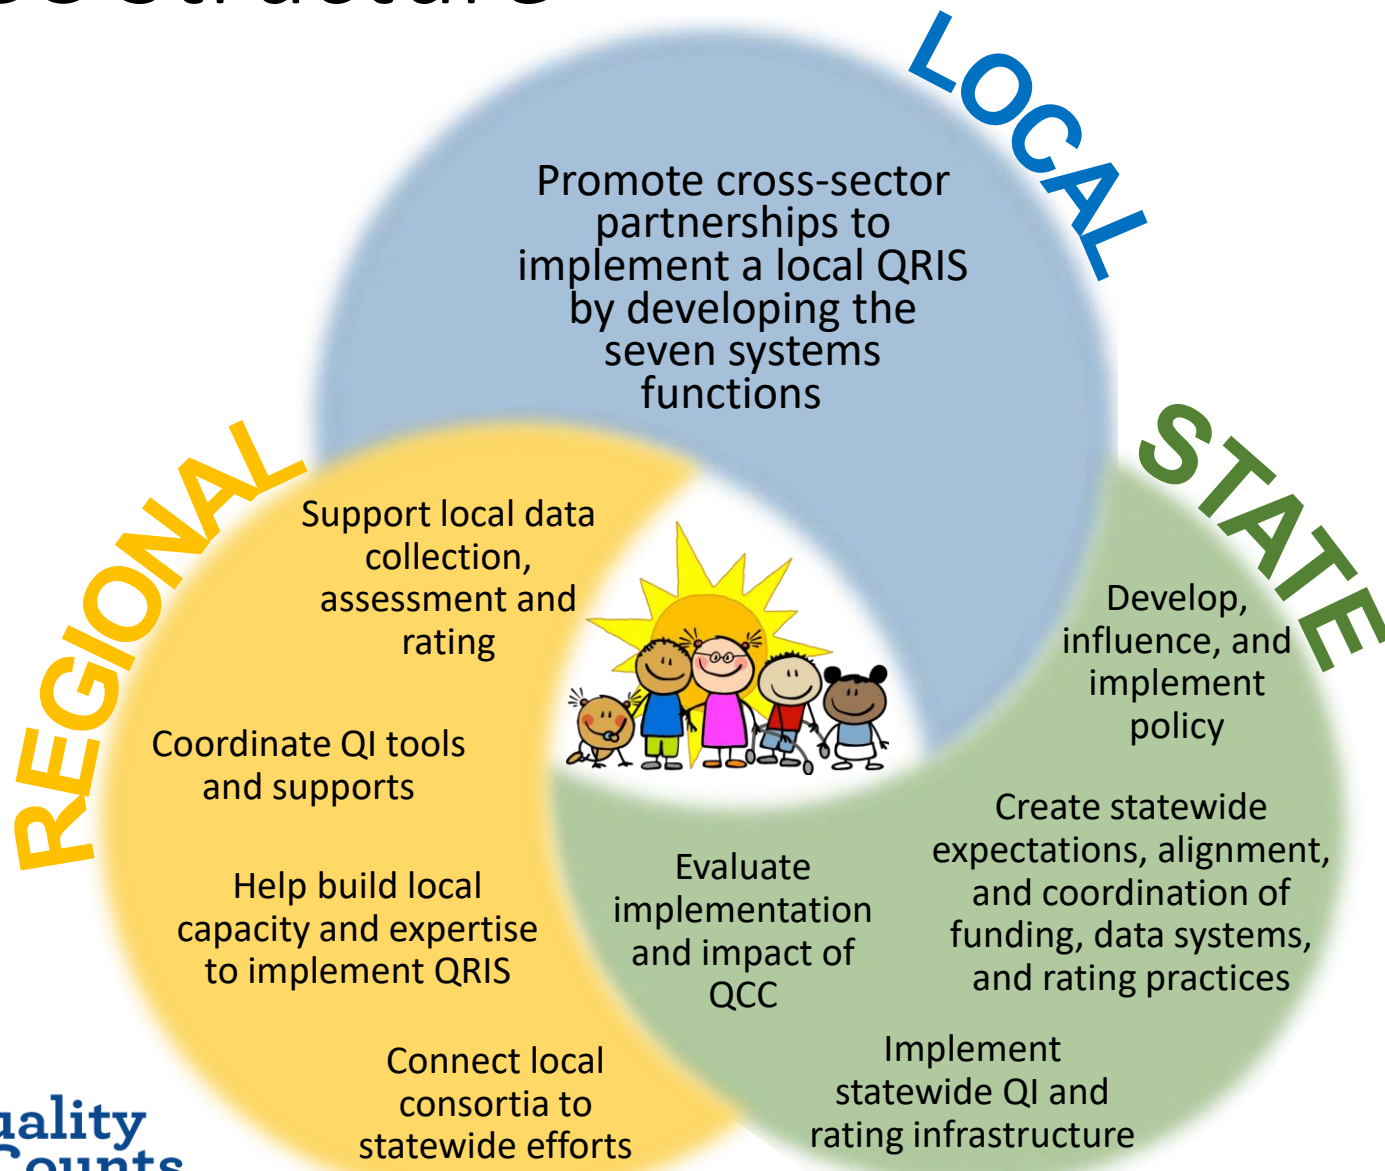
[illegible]

LOCAL

Promote cross-sector partnerships to implement a local QRIS by developing the seven systems functions

STATE

REGIONAL

Support local data collection, assessment and rating

Coordinate QI tools and supports

Help build local capacity and expertise to implement QRIS

Connect local consortia to statewide efforts

Develop, influence, and implement policy

Create statewide expectations, alignment, and coordination of funding, data systems, and rating practices

Evaluate implementation and impact of QCC

Implement statewide QI and rating infrastructure

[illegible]ality
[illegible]ounts